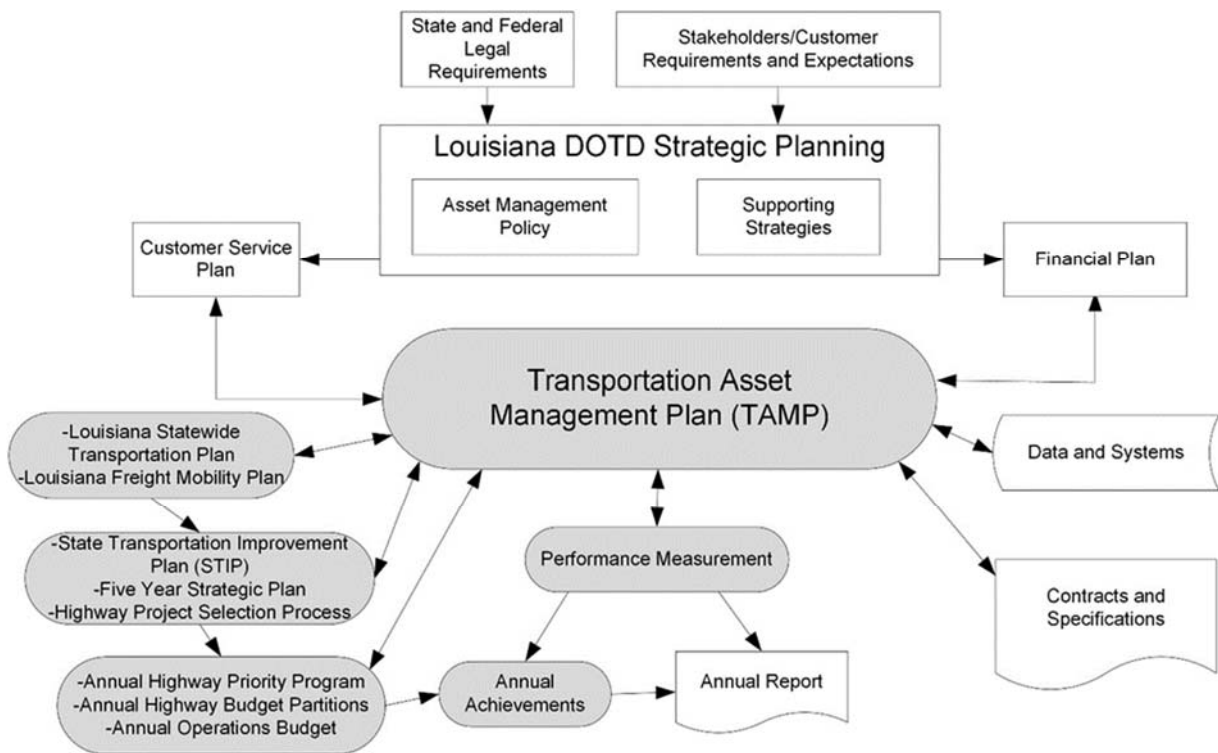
State and Federal Legal Requirements

Stakeholders/Customer Requirements and Expectations

Louisiana DOTD Strategic Planning

Asset Management Policy

Supporting Strategies

Customer Service Plan

Financial Plan

Transportation Asset Management Plan (TAMP)

-Louisiana Statewide Transportation Plan
-Louisiana Freight Mobility Plan

Data and Systems

-State Transportation Improvement Plan (STIP)
-Five Year Strategic Plan
-Highway Project Selection Process

Performance Measurement

Contracts and Specifications

-Annual Highway Priority Program
-Annual Highway Budget Partitions
-Annual Operations Budget

Annual Achievements

Annual Report